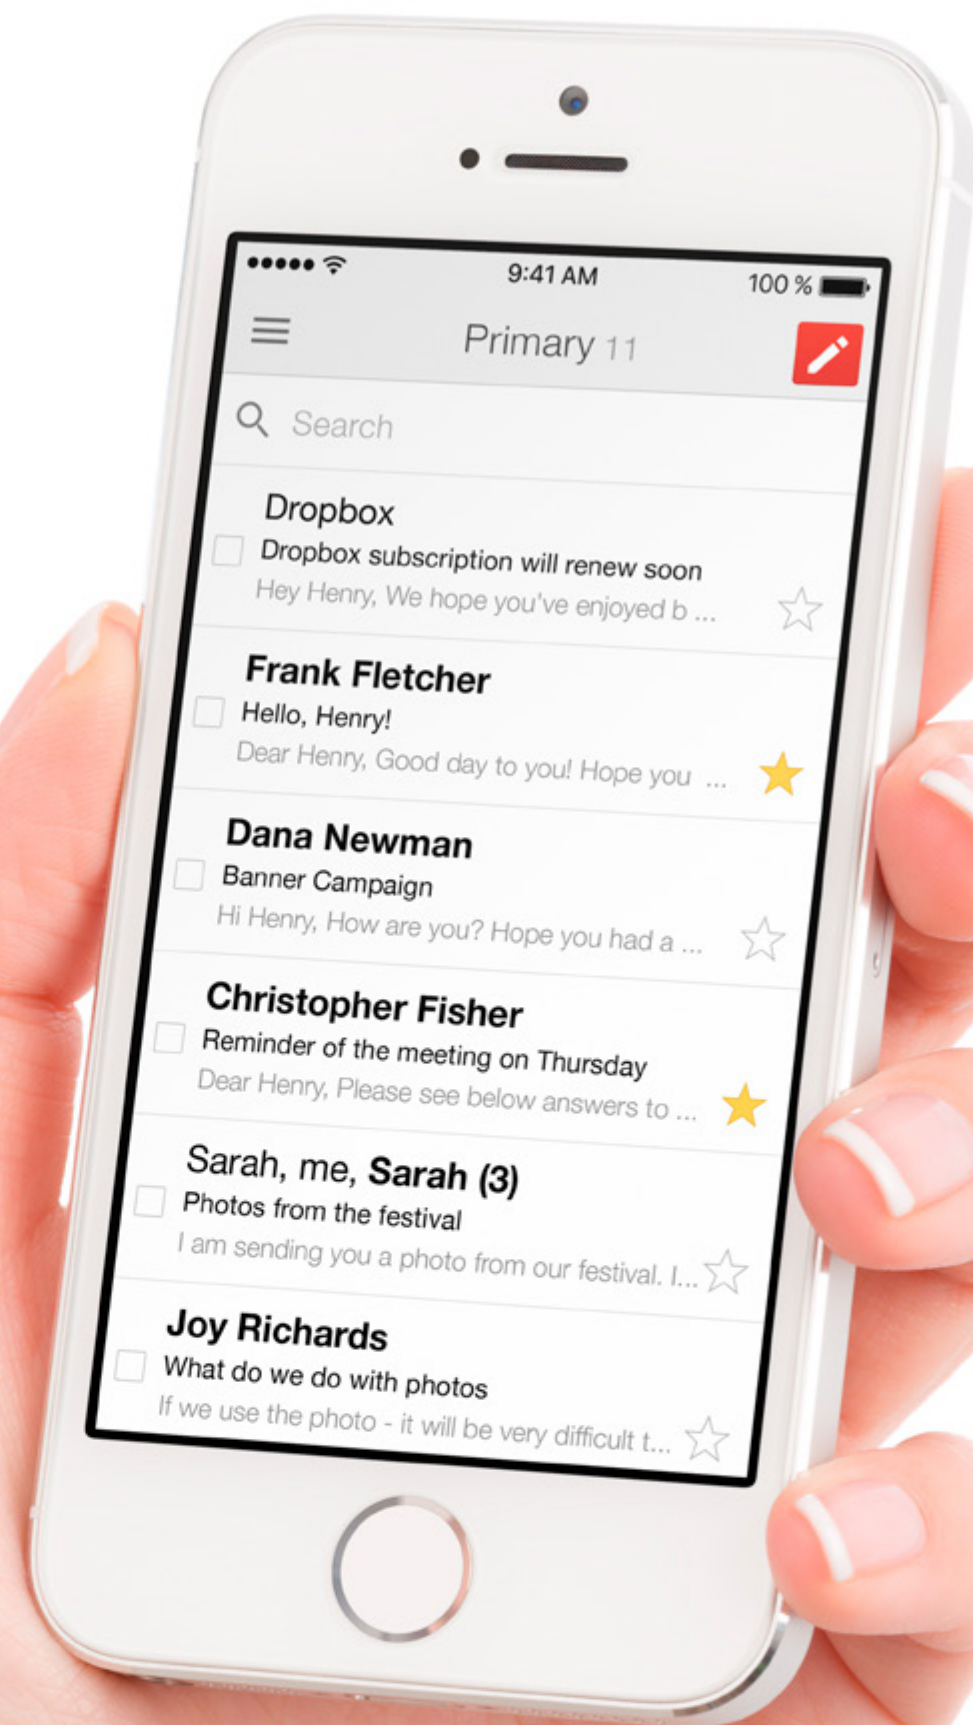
9:41 AM
100 %

Primary 11

Search

Dropbox
Dropbox subscription will renew soon
Hey Henry, We hope you've enjoyed b ...

Frank Fletcher
Hello, Henry!
Dear Henry, Good day to you! Hope you ...

Dana Newman
Banner Campaign
Hi Henry, How are you? Hope you had a ...

Christopher Fisher
Reminder of the meeting on Thursday
Dear Henry, Please see below answers to ...

Sarah, me, Sarah (3)
Photos from the festival
I am sending you a photo from our festival. I...

Joy Richards
What do we do with photos
If we use the photo - it will be very difficult t...